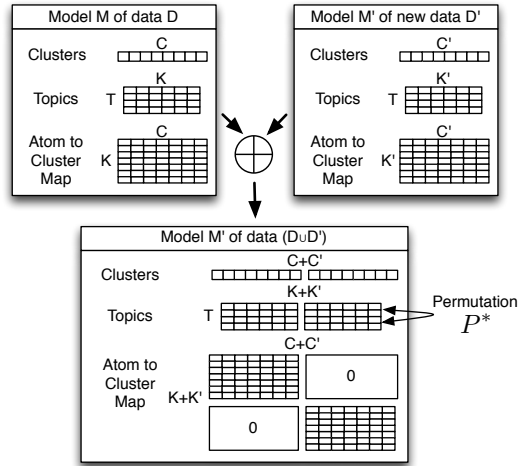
Model M of data D

Clusters
C

Topics
K
T

Atom to Cluster Map
C
K

Model M' of new data D'

Clusters
C'

Topics
K'
T

Atom to Cluster Map
C'
K'

Model M' of data (D∪D')

Clusters
C+C'

Topics
K+K'
T

Permutation
$P^*$

Atom to Cluster Map
C+C'
K+K'
0
0